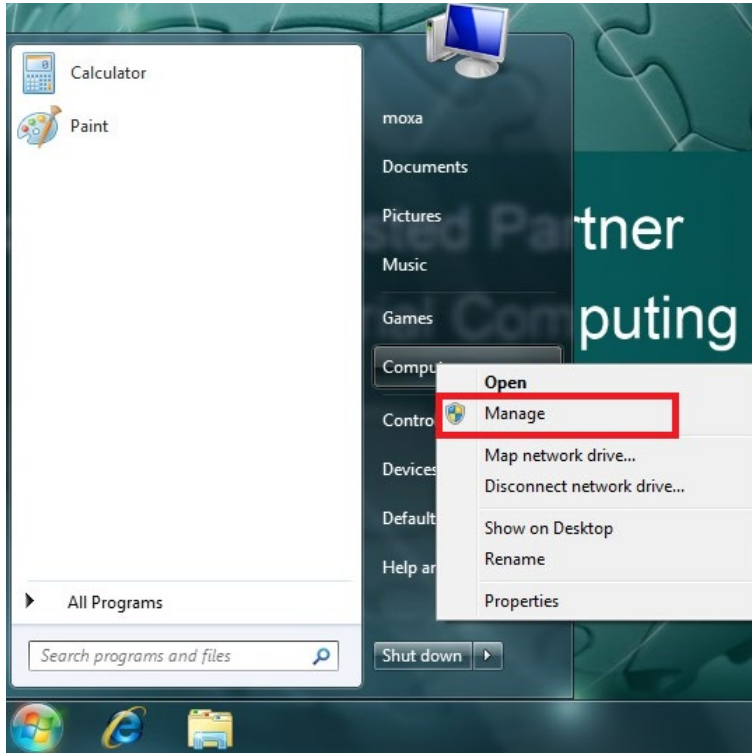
Calculator

Paint

moxa

Documents

Pictures

Music

Games

Compu

Contro

Devices

Default

Help ar

tner

puting

Open

Manage

Map network drive...

Disconnect network drive...

Show on Desktop

Rename

Properties

All Programs

Search programs and files

Shut down